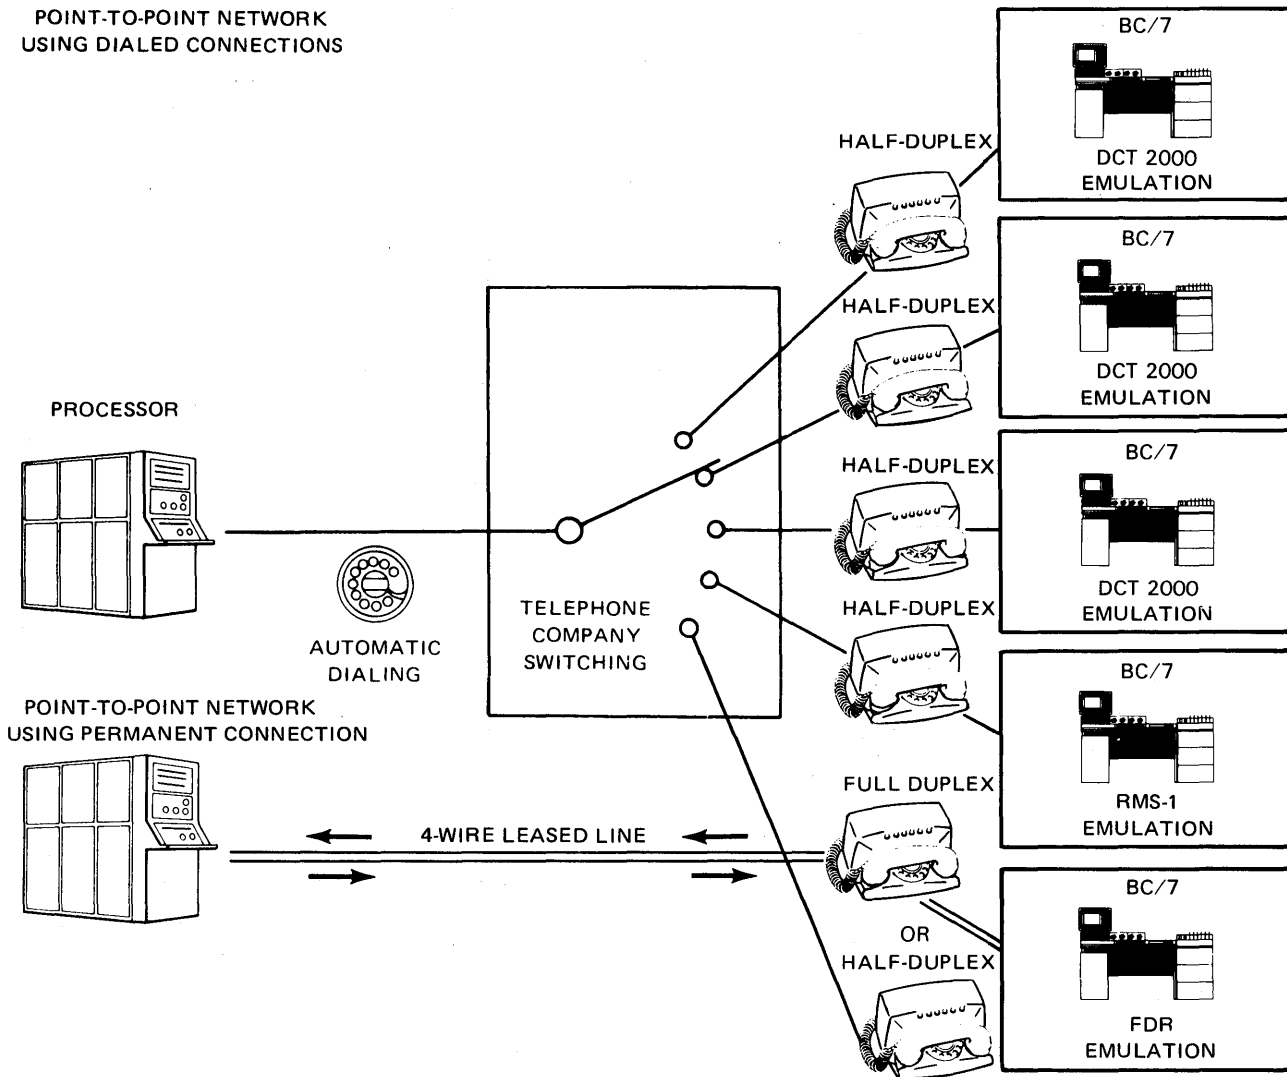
POINT-TO-POINT NETWORK
USING DIALED CONNECTIONS

BC/7

HALF-DUPLEX

DCT 2000
EMULATION

BC/7

HALF-DUPLEX

DCT 2000
EMULATION

PROCESSOR

BC/7

HALF-DUPLEX

DCT 2000
EMULATION

TELEPHONE
COMPANY
SWITCHING

AUTOMATIC
DIALING

HALF-DUPLEX

BC/7

POINT-TO-POINT NETWORK
USING PERMANENT CONNECTION

RMS-1
EMULATION

FULL DUPLEX

4-WIRE LEASED LINE

BC/7

OR
HALF-DUPLEX

FDR
EMULATION